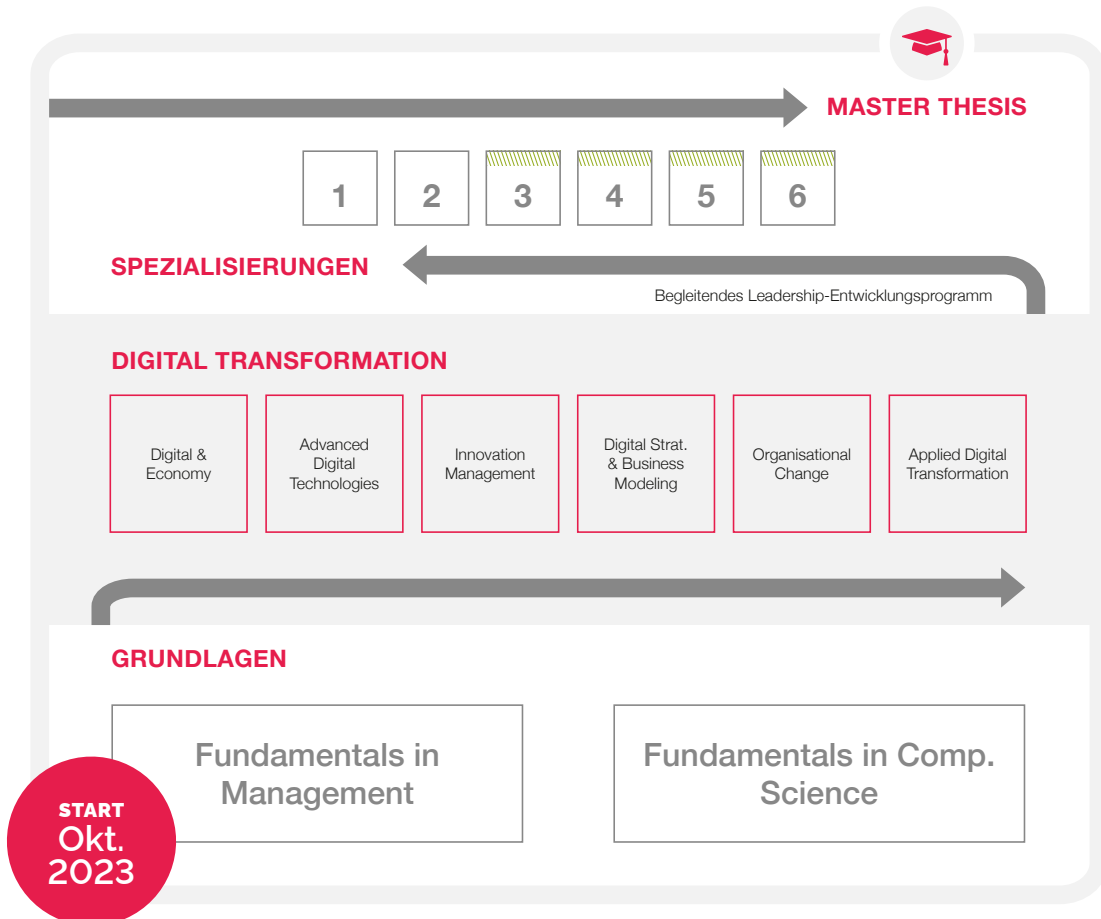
MASTER THESIS

1 2 3 4 5 6

SPEZIALISIERUNGEN

Begleitendes Leadership-Entwicklungsprogramm

DIGITAL TRANSFORMATION

Digital & Economy

Advanced Digital Technologies

Innovation Management

Digital Strat. & Business Modeling

Organisational Change

Applied Digital Transformation

GRUNDLAGEN

Fundamentals in Management

Fundamentals in Comp. Science

START
Okt.
2023